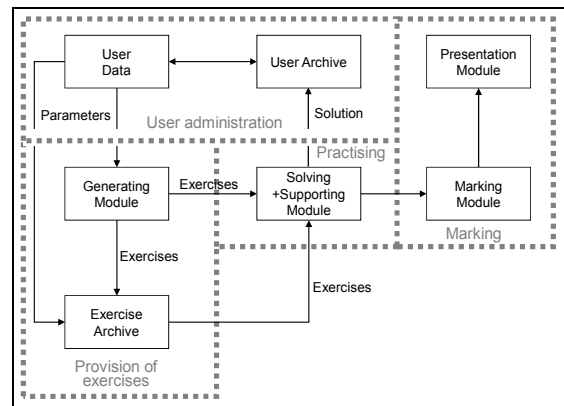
User Data

User Archive

Presentation Module

Parameters

User administration

Solution

Practising

Generating Module

Exercises

Solving +Supporting Module

Marking Module

Exercises

Marking

Exercises

Exercise Archive

Provision of exercises